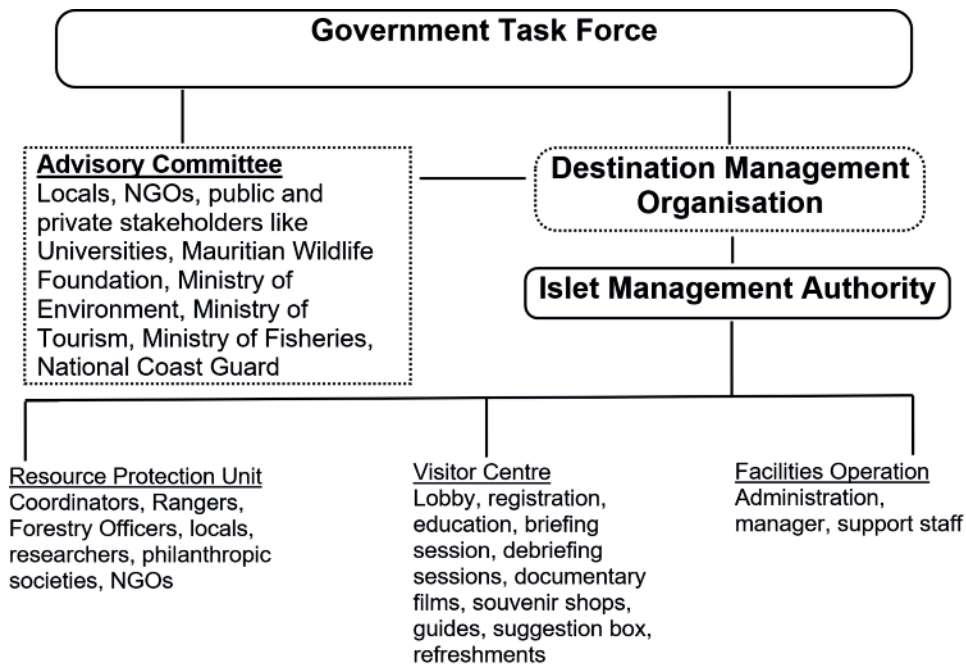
Government Task Force

Advisory Committee
Locals, NGOs, public and private stakeholders like Universities, Mauritian Wildlife Foundation, Ministry of Environment, Ministry of Tourism, Ministry of Fisheries, National Coast Guard

Destination Management Organisation

Islet Management Authority

Resource Protection Unit
Coordinators, Rangers, Forestry Officers, locals, researchers, philanthropic societies, NGOs

Visitor Centre
Lobby, registration, education, briefing session, debriefing sessions, documentary films, souvenir shops, guides, suggestion box, refreshments

Facilities Operation
Administration, manager, support staff